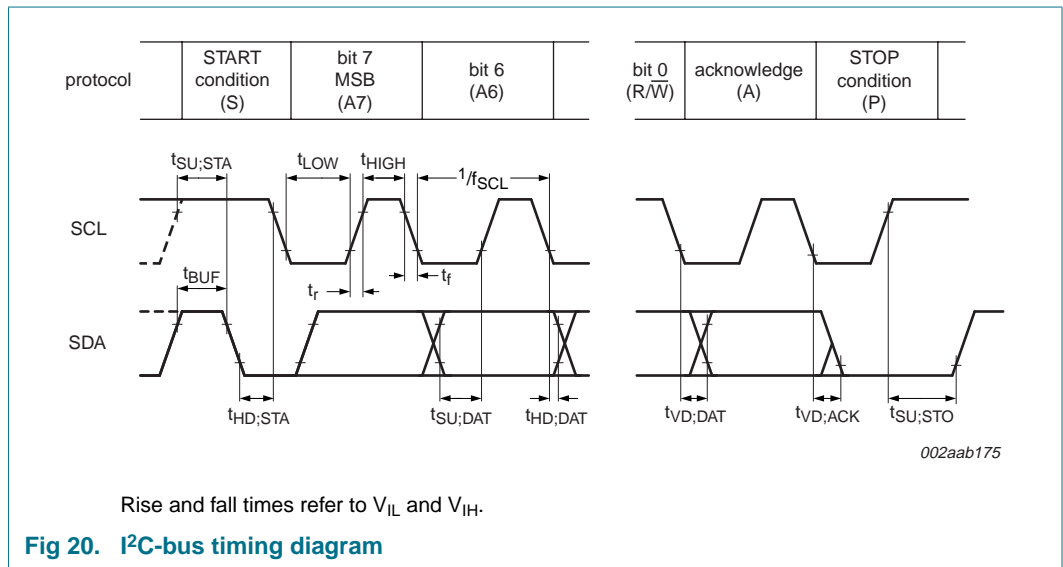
| protocol | START condition (S) | bit 7 MSB (A7) | bit 6 (A6) | | bit 0 $(R/\overline{W})$ | acknowledge (A) | STOP condition (P) | |
|---|---|---|---|---|---|---|---|---|

$t_{SU;STA}$ $t_{LOW}$ $t_{HIGH}$ $1/f_{SCL}$

SCL

$t_{BUF}$

$t_r$ $t_f$

SDA

$t_{HD;STA}$ $t_{SU;DAT}$ $t_{HD;DAT}$ $t_{VD;DAT}$ $t_{VD;ACK}$ $t_{SU;STO}$

002aab175

Rise and fall times refer to $V_{IL}$ and $V_{IH}$.

Fig 20. I$^2$C-bus timing diagram